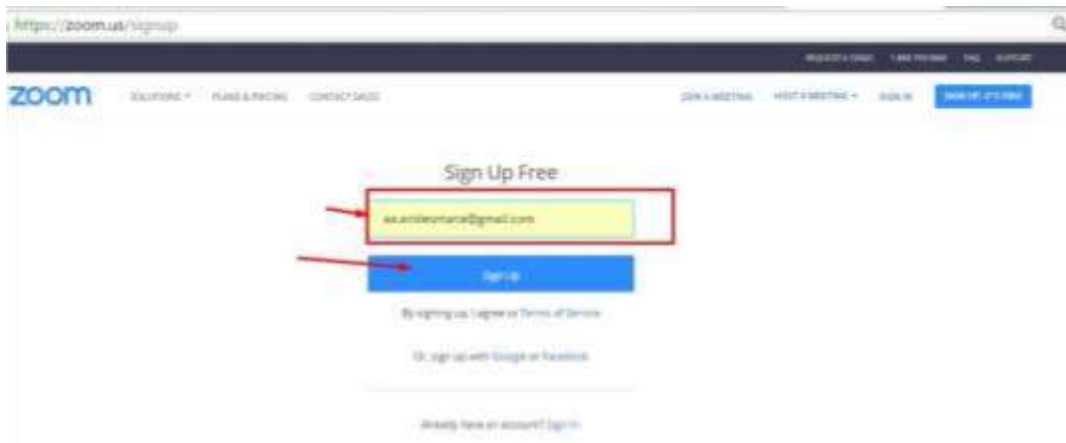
https://zoom.us/signup

REQUEST A DEMO 1.888.799.9666 FAQ SUPPORT

zoom SOLUTIONS PLANS & PRICING CONTACT SALES JOIN A MEETING HOST A MEETING SIGN IN SIGN UP, IT'S FREE

Sign Up Free

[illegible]@gmail.com

Sign Up

By signing up, I agree to Terms of Service

Or, sign up with Google or Facebook

Already have an account? Sign In